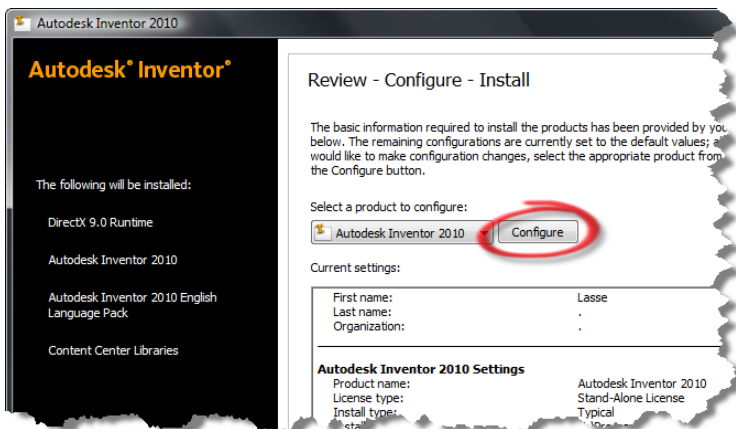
Autodesk Inventor 2010

Autodesk® Inventor®

The following will be installed:

DirectX 9.0 Runtime

Autodesk Inventor 2010

Autodesk Inventor 2010 English Language Pack

Content Center Libraries

Review - Configure - Install

The basic information required to install the products has been provided by you below. The remaining configurations are currently set to the default values; a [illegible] would like to make configuration changes, select the appropriate product from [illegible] the Configure button.

Select a product to configure:

Autodesk Inventor 2010

Configure

Current settings:

| | |
|---|---|
| First name: | Lasse |
| Last name: | . |
| Organization: | . |

Autodesk Inventor 2010 Settings

| | |
|---|---|
| Product name: | Autodesk Inventor 2010 |
| License type: | Stand-Alone License |
| Install type: | Typical |
| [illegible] | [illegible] |